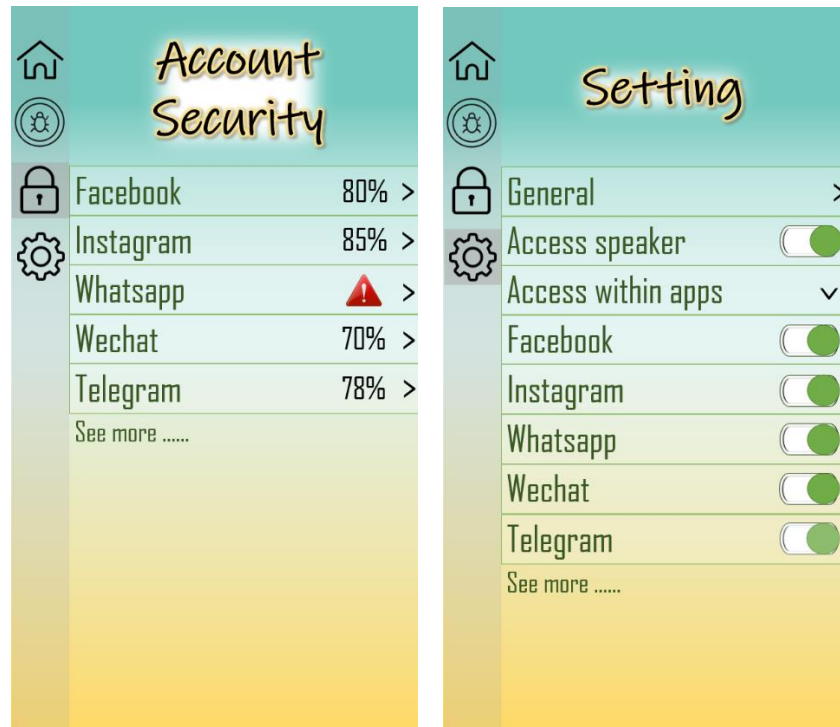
Account Security

Facebook 80% >
Instagram 85% >
Whatsapp >
Wechat 70% >
Telegram 78% >
See more ......

Setting

General >
Access speaker
Access within apps
Facebook
Instagram
Whatsapp
Wechat
Telegram
See more ......